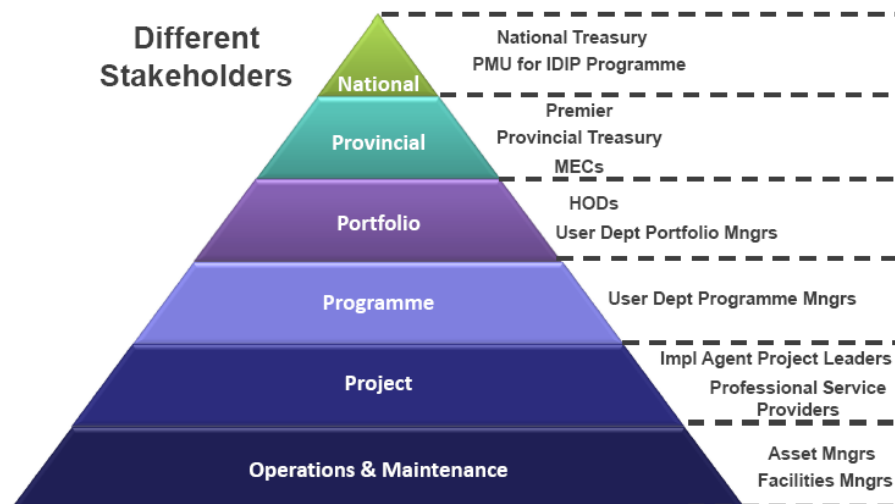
Different Stakeholders

National
National Treasury
PMU for IDIP Programme

Provincial
Premier
Provincial Treasury
MECs

Portfolio
HODs
User Dept Portfolio Mngrs

Programme
User Dept Programme Mngrs

Project
Impl Agent Project Leaders
Professional Service Providers

Operations & Maintenance
Asset Mngrs
Facilities Mngrs